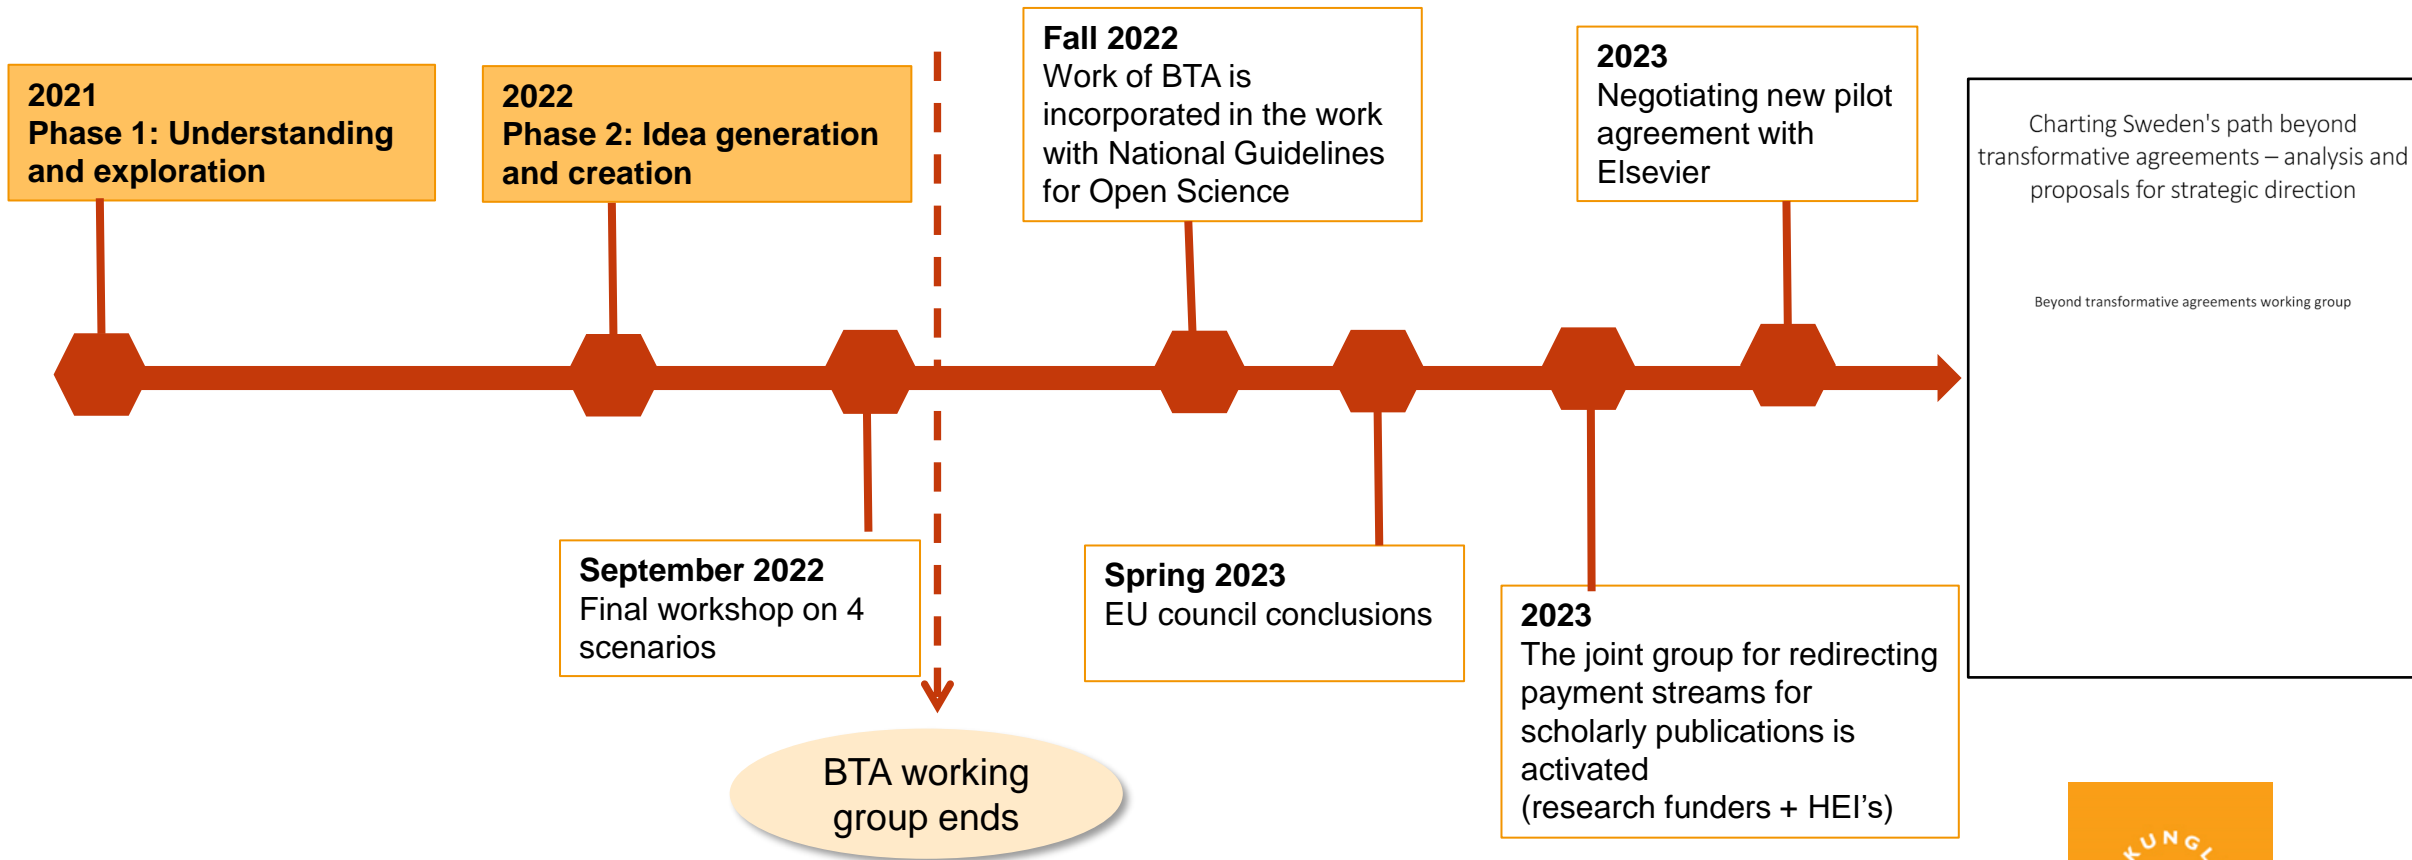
2021
Phase 1: Understanding and exploration

2022
Phase 2: Idea generation and creation

Fall 2022
Work of BTA is incorporated in the work with National Guidelines for Open Science

2023
Negotiating new pilot agreement with Elsevier

Charting Sweden's path beyond transformative agreements – analysis and proposals for strategic direction

Beyond transformative agreements working group

September 2022
Final workshop on 4 scenarios

Spring 2023
EU council conclusions

2023
The joint group for redirecting payment streams for scholarly publications is activated
(research funders + HEI's)

BTA working group ends

KUNGL